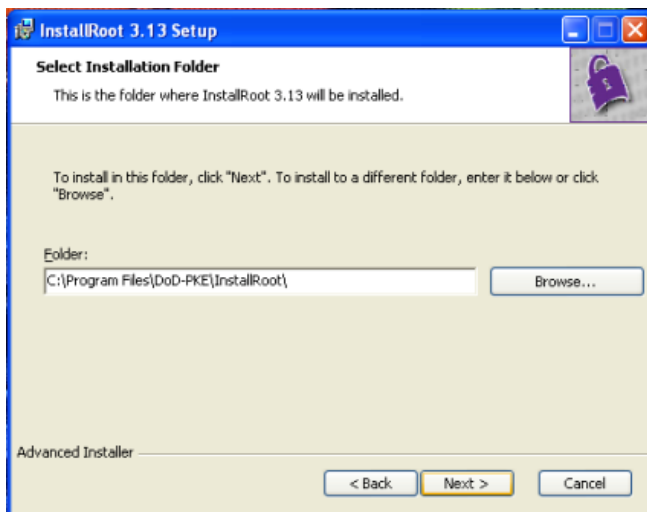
InstallRoot 3.13 Setup

Select Installation Folder

This is the folder where InstallRoot 3.13 will be installed.

To install in this folder, click "Next". To install to a different folder, enter it below or click "Browse".

Folder:

C:\Program Files\DoD-PKE\InstallRoot\

Browse...

Advanced Installer

< Back

Next >

Cancel